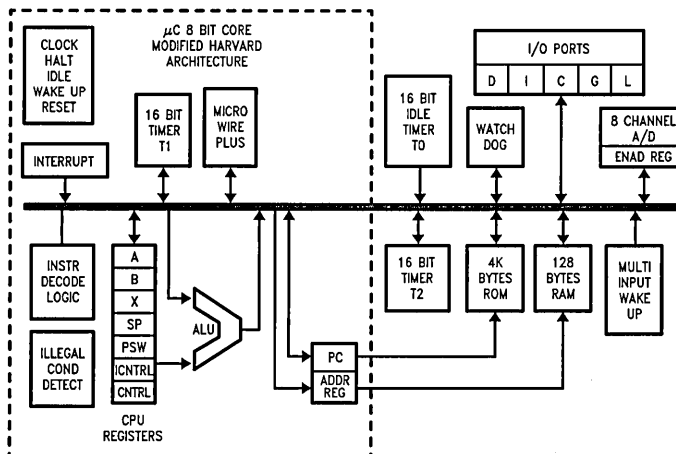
CLOCK
HALT
IDLE
WAKE UP
RESET

$\mu$C 8 BIT CORE
MODIFIED HARVARD
ARCHITECTURE

16 BIT
TIMER
T1

MICRO
WIRE
PLUS

INTERRUPT

INSTR
DECODE
LOGIC

A
B
X
SP
PSW
ICNTRL
CNTRL

CPU
REGISTERS

ALU

ILLEGAL
COND
DETECT

PC
ADDR
REG

I/O PORTS
D | I | C | G | L

16 BIT
IDLE
TIMER
TO

WATCH
DOG

8 CHANNEL
A/D
ENAD REG

16 BIT
TIMER
T2

4K
BYTES
ROM

128
BYTES
RAM

MULTI
INPUT
WAKE
UP